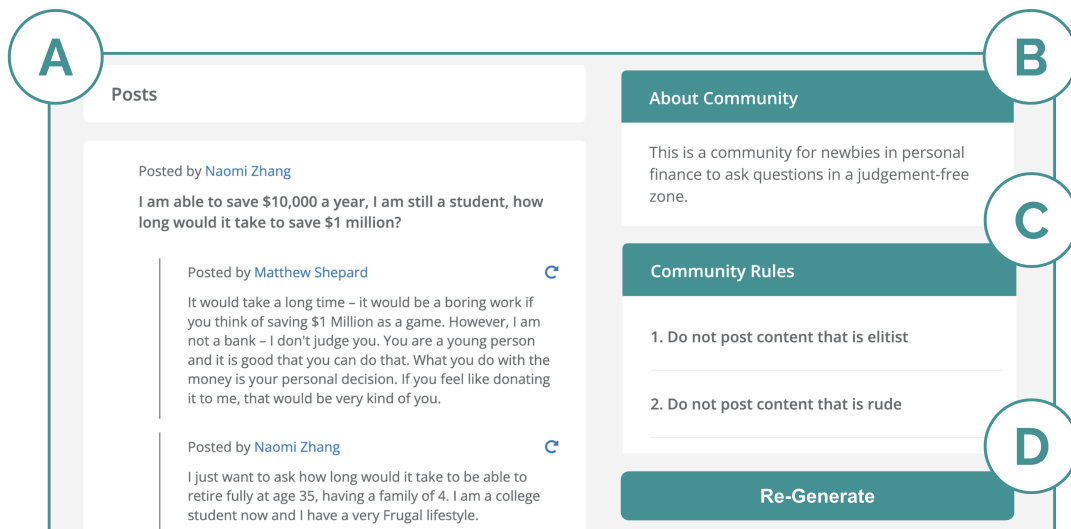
A

B

C

D

Posts

Posted by Naomi Zhang

I am able to save $10,000 a year, I am still a student, how long would it take to save $1 million?

Posted by Matthew Shepard

It would take a long time – it would be a boring work if you think of saving $1 Million as a game. However, I am not a bank – I don't judge you. You are a young person and it is good that you can do that. What you do with the money is your personal decision. If you feel like donating it to me, that would be very kind of you.

Posted by Naomi Zhang

I just want to ask how long would it take to be able to retire fully at age 35, having a family of 4. I am a college student now and I have a very Frugal lifestyle.

About Community

This is a community for newbies in personal finance to ask questions in a judgement-free zone.

Community Rules

1. Do not post content that is elitist

2. Do not post content that is rude

Re-Generate